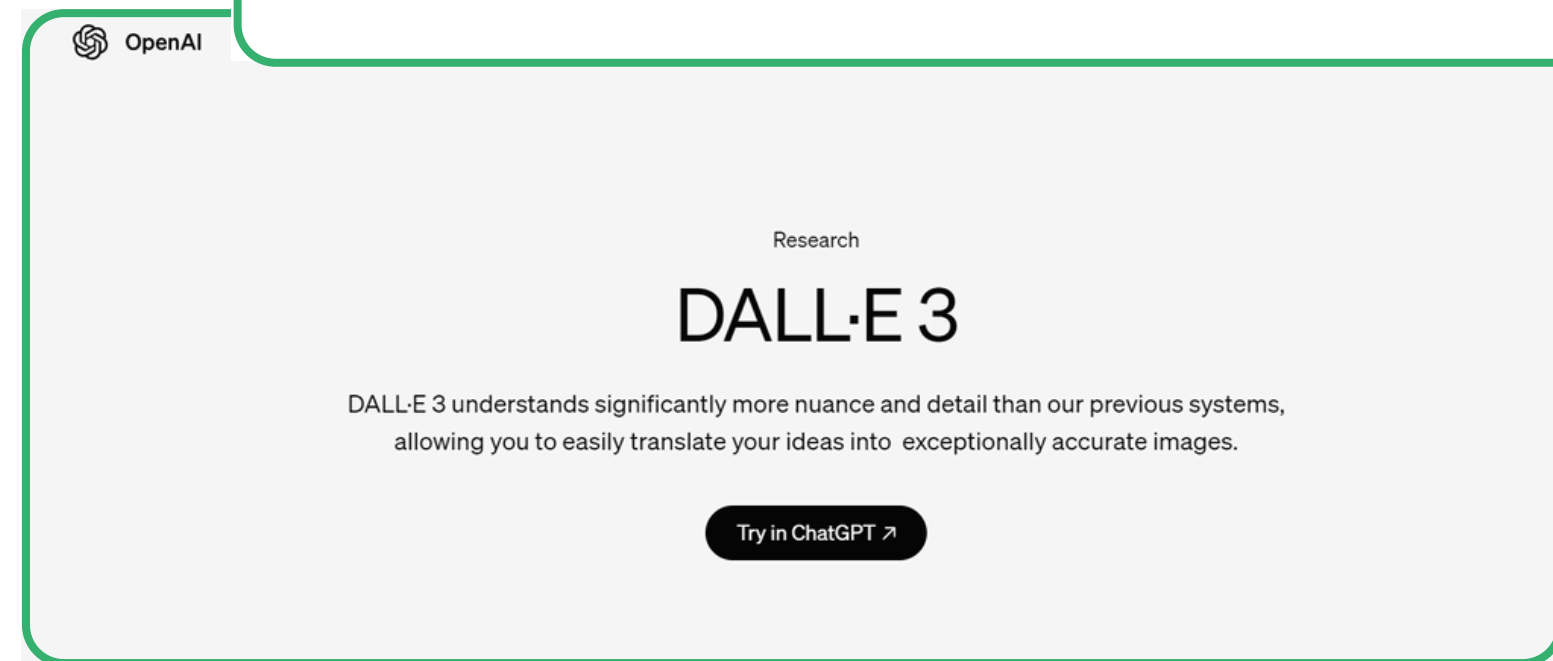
OpenAI

Research

DALL·E 3

DALL·E 3 understands significantly more nuance and detail than our previous systems, allowing you to easily translate your ideas into exceptionally accurate images.

Try in ChatGPT ↗